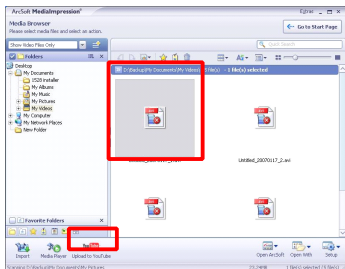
ArcSoft MediaImpression®

Media Browser

Please select media files and select an action.

Go to Start Page

Show Video Files Only

Folders

Desktop

My Documents

3520 installer

My Albums

My Music

My Pictures

My Videos

My Computer

My Network Places

New Folder

Quick Search

D:\Backup\My Documents\My Videos\ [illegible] 1 file(s) selected

Untitled_20070117_2.avi

Favorite Folders

Import

Media Player

Upload to YouTube

Open ArcSoft

Open With

Setup